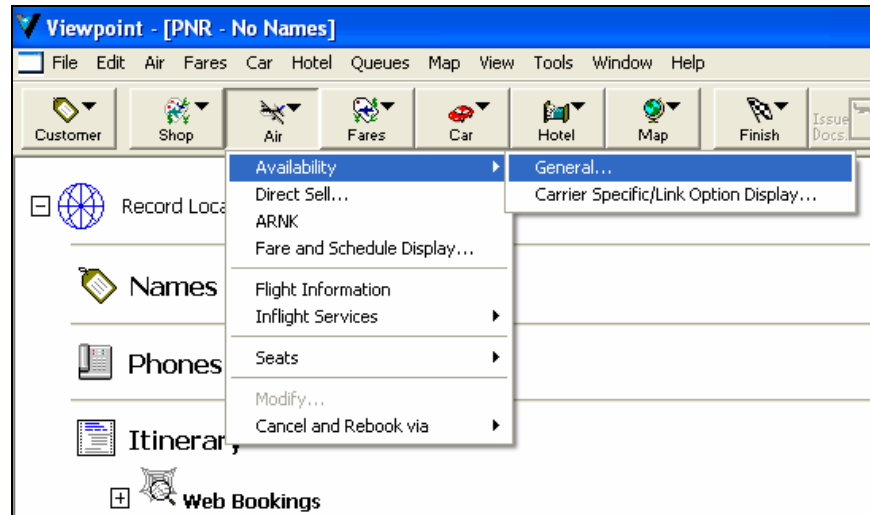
Viewpoint - [PNR - No Names]

File Edit Air Fares Car Hotel Queues Map View Tools Window Help

Customer Shop Air Fares Car Hotel Map Finish Issue Docs.

Availability
Direct Sell...
ARNK
Fare and Schedule Display...
Flight Information
Inflight Services
Seats
Modify...
Cancel and Rebook via

General...
Carrier Specific/Link Option Display...

Record Loca

Names

Phones

Itinerary

Web Bookings